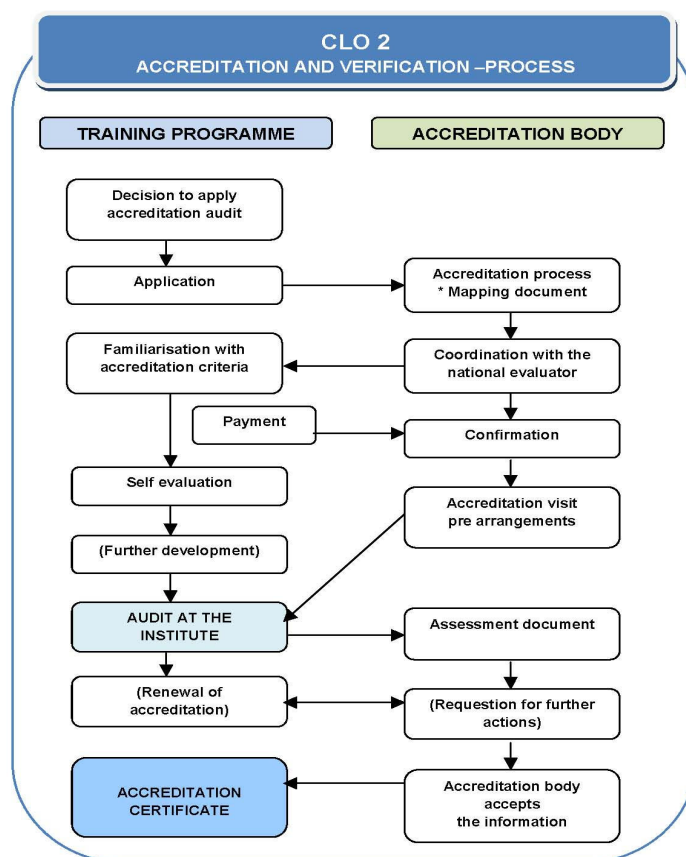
CLO 2
ACCREDITATION AND VERIFICATION –PROCESS

TRAINING PROGRAMME

ACCREDITATION BODY

Decision to apply accreditation audit

Application

Accreditation process
* Mapping document

Familiarisation with accreditation criteria

Coordination with the national evaluator

Payment

Confirmation

Self evaluation

Accreditation visit pre arrangements

(Further development)

AUDIT AT THE INSTITUTE

Assessment document

(Renewal of accreditation)

(Requestion for further actions)

ACCREDITATION CERTIFICATE

Accreditation body accepts the information